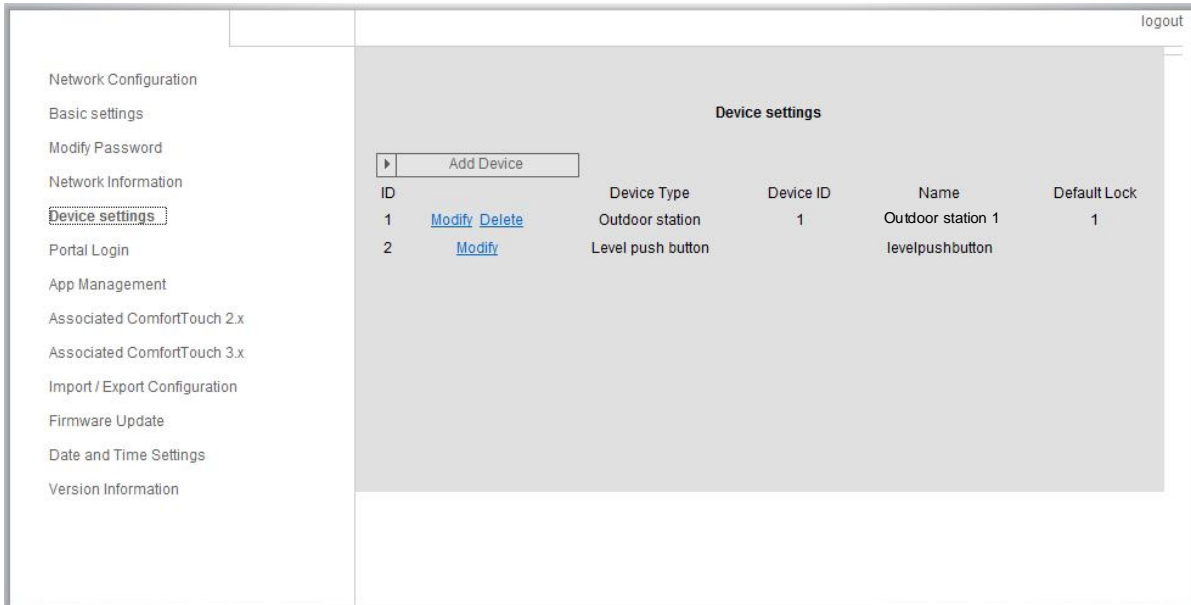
logout

Network Configuration
Basic settings
Modify Password
Network Information
Device settings
Portal Login
App Management
Associated ComfortTouch 2.x
Associated ComfortTouch 3.x
Import / Export Configuration
Firmware Update
Date and Time Settings
Version Information

Device settings

Add Device

| ID | | Device Type | Device ID | Name | Default Lock |
|---|---|---|---|---|---|
| 1 | Modify Delete | Outdoor station | 1 | Outdoor station 1 | 1 |
| 2 | Modify | Level push button | | levelpushbutton | |